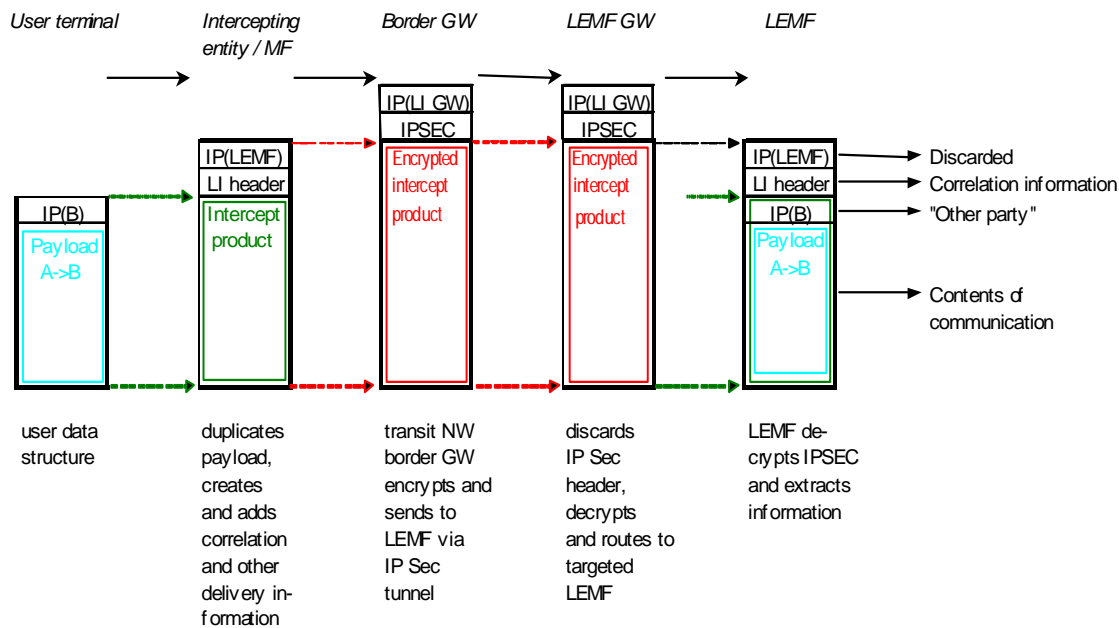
User terminal

Intercepting entity / MF

Border GW

LEMF GW

LEMF

IP(B)

Payload A->B

IP(LEMF)

LI header

Intercept product

IP(LI GW)

IPSEC

Encrypted intercept product

IP(LI GW)

IPSEC

Encrypted intercept product

IP(LEMF)

LI header

IP(B)

Payload A->B

Discarded

Correlation information

"Other party"

Contents of communication

user data structure

duplicates payload, creates and adds correlation and other delivery information

transit NW border GW encrypts and sends to LEMF via IP Sec tunnel

discards IP Sec header, decrypts and routes to targeted LEMF

LEMF decrypts IPSEC and extracts information